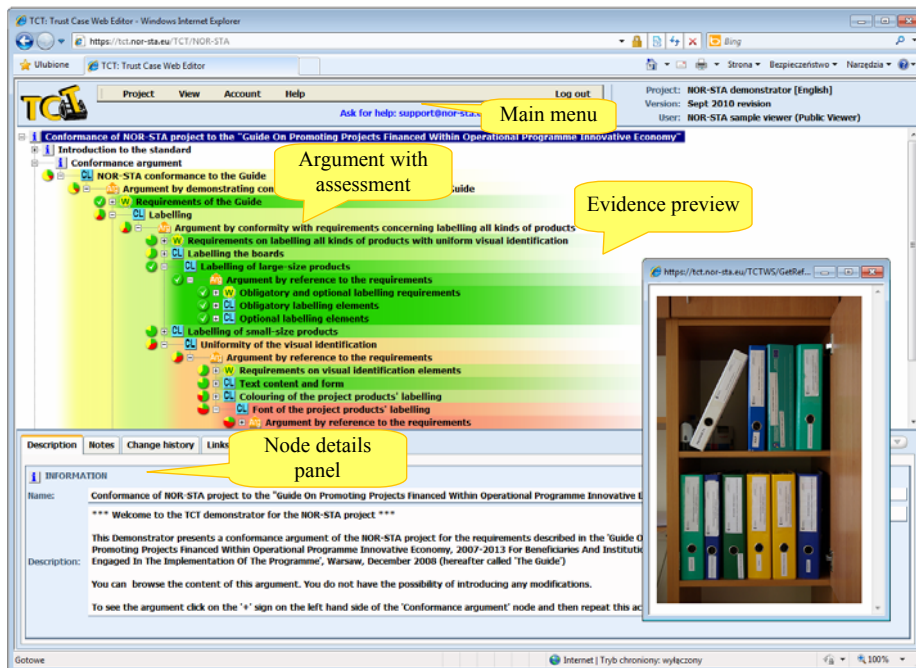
TCT: Trust Case Web Editor - Windows Internet Explorer

https://tct.nor-sta.eu/TCT/NOR-STA

Bing

Ulubione TCT: Trust Case Web Editor

Strona ▾ Bezpieczeństwo ▾ Narzędzia ▾

Project View Account Help Log out

Ask for help: support@nor-sta.e

Main menu

Project: NOR-STA demonstrator [English]
Version: Sept 2010 revision
User: NOR-STA sample viewer (Public Viewer)

Conformance of NOR-STA project to the "Guide On Promoting Projects Financed Within Operational Programme Innovative Economy"

Introduction to the standard

Conformance argument

Argument with assessment

CL NOR-STA conformance to the Guide

Argument by demonstrating con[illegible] Guide

W Requirements of the Guide

CL Labelling

Evidence preview

Argument by conformity with requirements concerning labelling all kinds of products

W Requirements on labelling all kinds of products with uniform visual identification

CL Labelling the boards

CL Labelling of large-size products

Argument by reference to the requirements

W Obligatory and optional labelling requirements

CL Obligatory labelling elements

CL Optional labelling elements

CL Labelling of small-size products

CL Uniformity of the visual identification

Argument by reference to the requirements

W Requirements on visual identification elements

CL Text content and form

CL Colouring of the project products' labelling

CL Font of the project products' labelling

Argument by reference to the requirements

https://tct.nor-sta.eu/TCTWS/GetRef...

Description Notes Change history Links

Node details panel

INFORMATION

Name: Conformance of NOR-STA project to the "Guide On Promoting Projects Financed Within Operational Programme Innovative E

Description: *** Welcome to the TCT demonstrator for the NOR-STA project ***

This Demonstrator presents a conformance argument of the NOR-STA project for the requirements described in the 'Guide O Promoting Projects Financed Within Operational Programme Innovative Economy, 2007-2013 For Beneficiaries And Institutio Engaged In The Implementation Of The Programme', Warsaw, December 2008 (hereafter called 'The Guide')

You can browse the content of this argument. You do not have the possibility of introducing any modifications.

To see the argument click on the '+' sign on the left hand side of the 'Conformance argument' node and then repeat this ac

Gotowe Internet | Tryb chroniony: wyłączony 100%